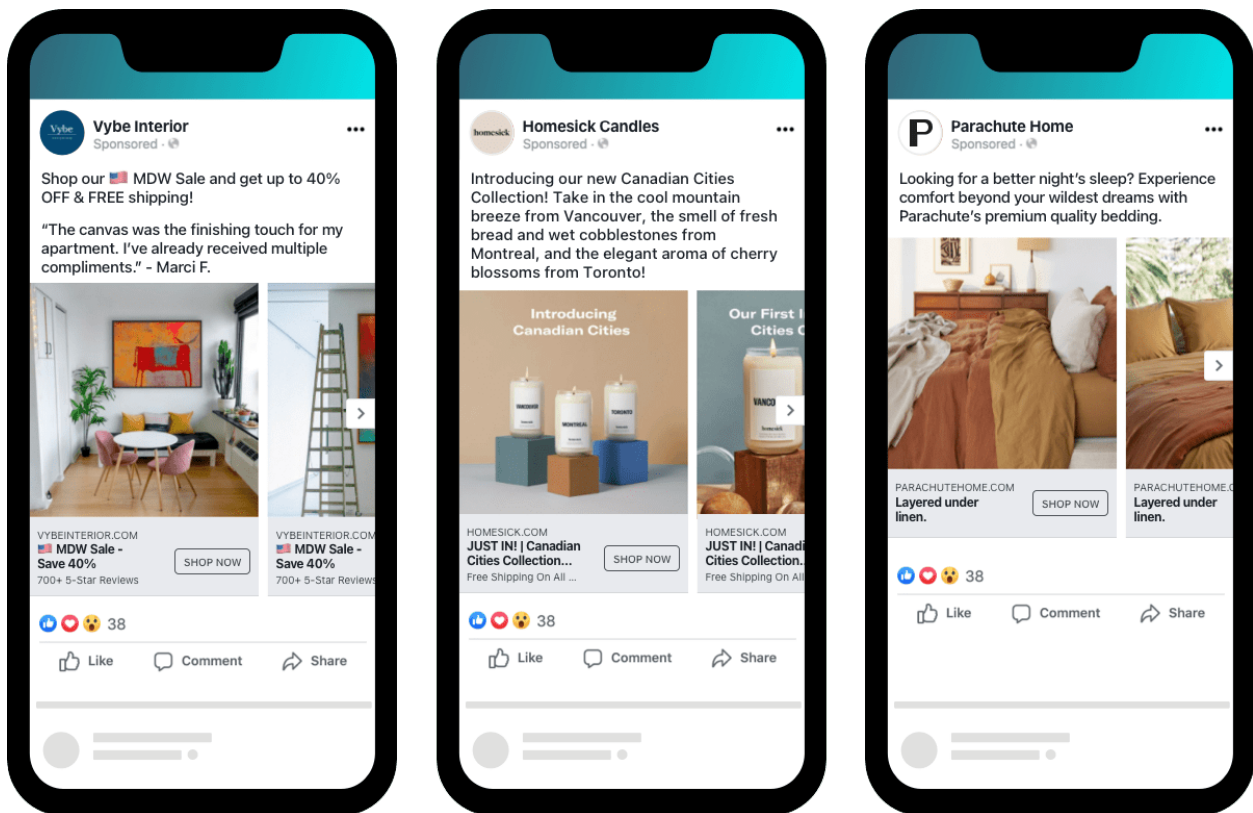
Vybe

Vybe Interior
Sponsored ·

Shop our 🇺🇸 MDW Sale and get up to 40% OFF & FREE shipping!

"The canvas was the finishing touch for my apartment. I've already received multiple compliments." - Marci F.

VYBEINTERIOR.COM
🇺🇸 MDW Sale - Save 40%
700+ 5-Star Reviews
SHOP NOW

VYBEINTERIOR.COM
🇺🇸 MDW Sale - Save 40%
700+ 5-Star Reviews

38

Like Comment Share

homesick

Homesick Candles
Sponsored ·

Introducing our new Canadian Cities Collection! Take in the cool mountain breeze from Vancouver, the smell of fresh bread and wet cobblestones from Montreal, and the elegant aroma of cherry blossoms from Toronto!

Introducing Canadian Cities

VANCOUVER MONTREAL TORONTO

Our First I Cities C

VANCO

HOMESICK.COM
JUST IN! | Canadian Cities Collection...
Free Shipping On All ...
SHOP NOW

HOMESICK.COM
JUST IN! | Canadi Cities Collection...
Free Shipping On All

38

Like Comment Share

P

Parachute Home
Sponsored ·

Looking for a better night's sleep? Experience comfort beyond your wildest dreams with Parachute's premium quality bedding.

PARACHUTEHOME.COM
Layered under linen.
SHOP NOW

PARACHUTEHOME.COM
Layered under linen.

38

Like Comment Share